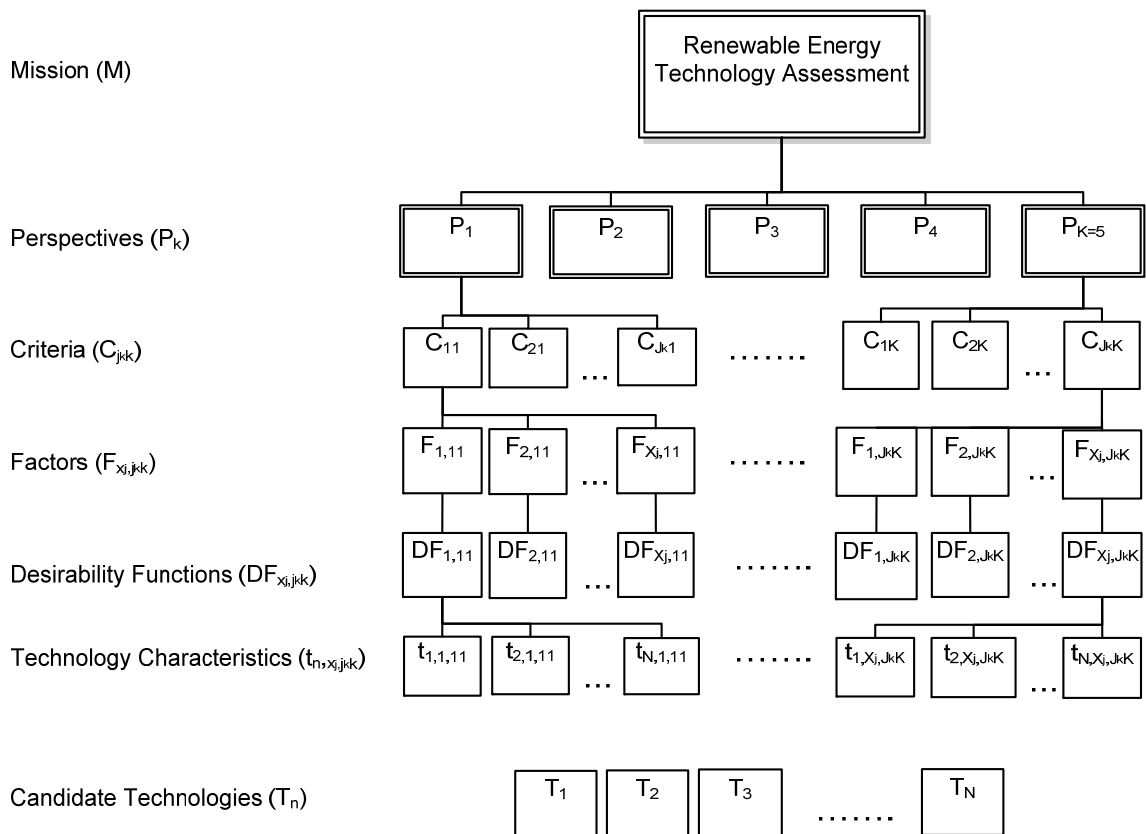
Mission (M)

Renewable Energy Technology Assessment

Perspectives ($P_k$)

$P_1$ $P_2$ $P_3$ $P_4$ $P_{K=5}$

Criteria ($C_{jkk}$)

$C_{11}$ $C_{21}$ … $C_{Jk1}$ ……. $C_{1K}$ $C_{2K}$ … $C_{JkK}$

Factors ($F_{xj,jkk}$)

$F_{1,11}$ $F_{2,11}$ … $F_{Xj,11}$ ……. $F_{1,JkK}$ $F_{2,JkK}$ … $F_{Xj,JkK}$

Desirability Functions ($DF_{xj,jkk}$)

$DF_{1,11}$ $DF_{2,11}$ … $DF_{Xj,11}$ ……. $DF_{1,JkK}$ $DF_{2,JkK}$ … $DF_{Xj,JkK}$

Technology Characteristics ($t_{n,xj,jkk}$)

$t_{1,1,11}$ $t_{2,1,11}$ … $t_{N,1,11}$ ……. $t_{1,Xj,JkK}$ $t_{2,Xj,JkK}$ … $t_{N,Xj,JkK}$

Candidate Technologies ($T_n$)

$T_1$ $T_2$ $T_3$ ……. $T_N$